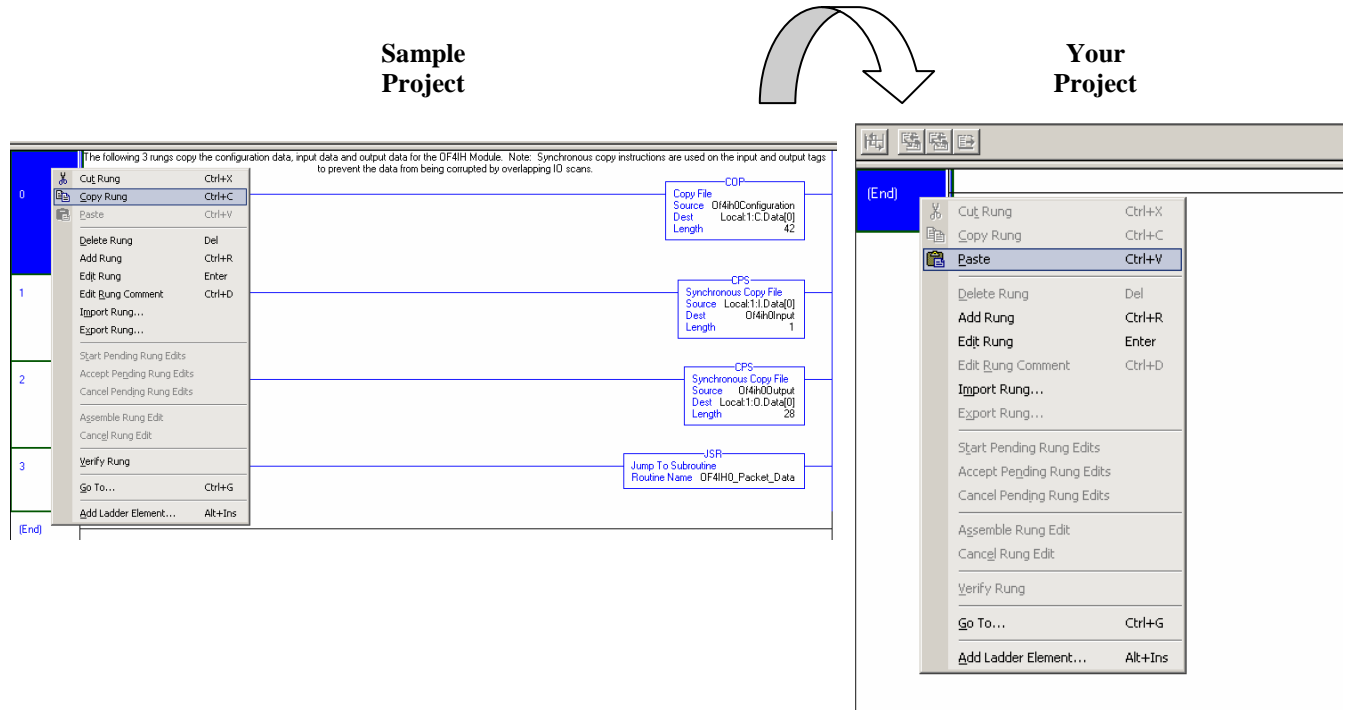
Sample Project

Your Project

The following 3 rungs copy the configuration data, input data and output data for the OF4IH Module. Note: Synchronous copy instructions are used on the input and output tags to prevent the data from being corrupted by overlapping IO scans.

0

Cut Rung Ctrl+X
Copy Rung Ctrl+C
Paste Ctrl+V
Delete Rung Del
Add Rung Ctrl+R
Edit Rung Enter
Edit Rung Comment Ctrl+D
Import Rung...
Export Rung...
Start Pending Rung Edits
Accept Pending Rung Edits
Cancel Pending Rung Edits
Assemble Rung Edit
Cancel Rung Edit
Verify Rung
Go To... Ctrl+G
Add Ladder Element... Alt+Ins

COP
Copy File
Source Of4ih0Configuration
Dest Local:1:C.Data[0]
Length 42

1

CPS
Synchronous Copy File
Source Local:1:I.Data[0]
Dest Of4ih0Input
Length 1

2

CPS
Synchronous Copy File
Source Of4ih0Output
Dest Local:1:O.Data[0]
Length 28

3

JSR
Jump To Subroutine
Routine Name OF4IH0_Packet_Data

(End)

(End)

Cut Rung Ctrl+X
Copy Rung Ctrl+C
Paste Ctrl+V
Delete Rung Del
Add Rung Ctrl+R
Edit Rung Enter
Edit Rung Comment Ctrl+D
Import Rung...
Export Rung...
Start Pending Rung Edits
Accept Pending Rung Edits
Cancel Pending Rung Edits
Assemble Rung Edit
Cancel Rung Edit
Verify Rung
Go To... Ctrl+G
Add Ladder Element... Alt+Ins